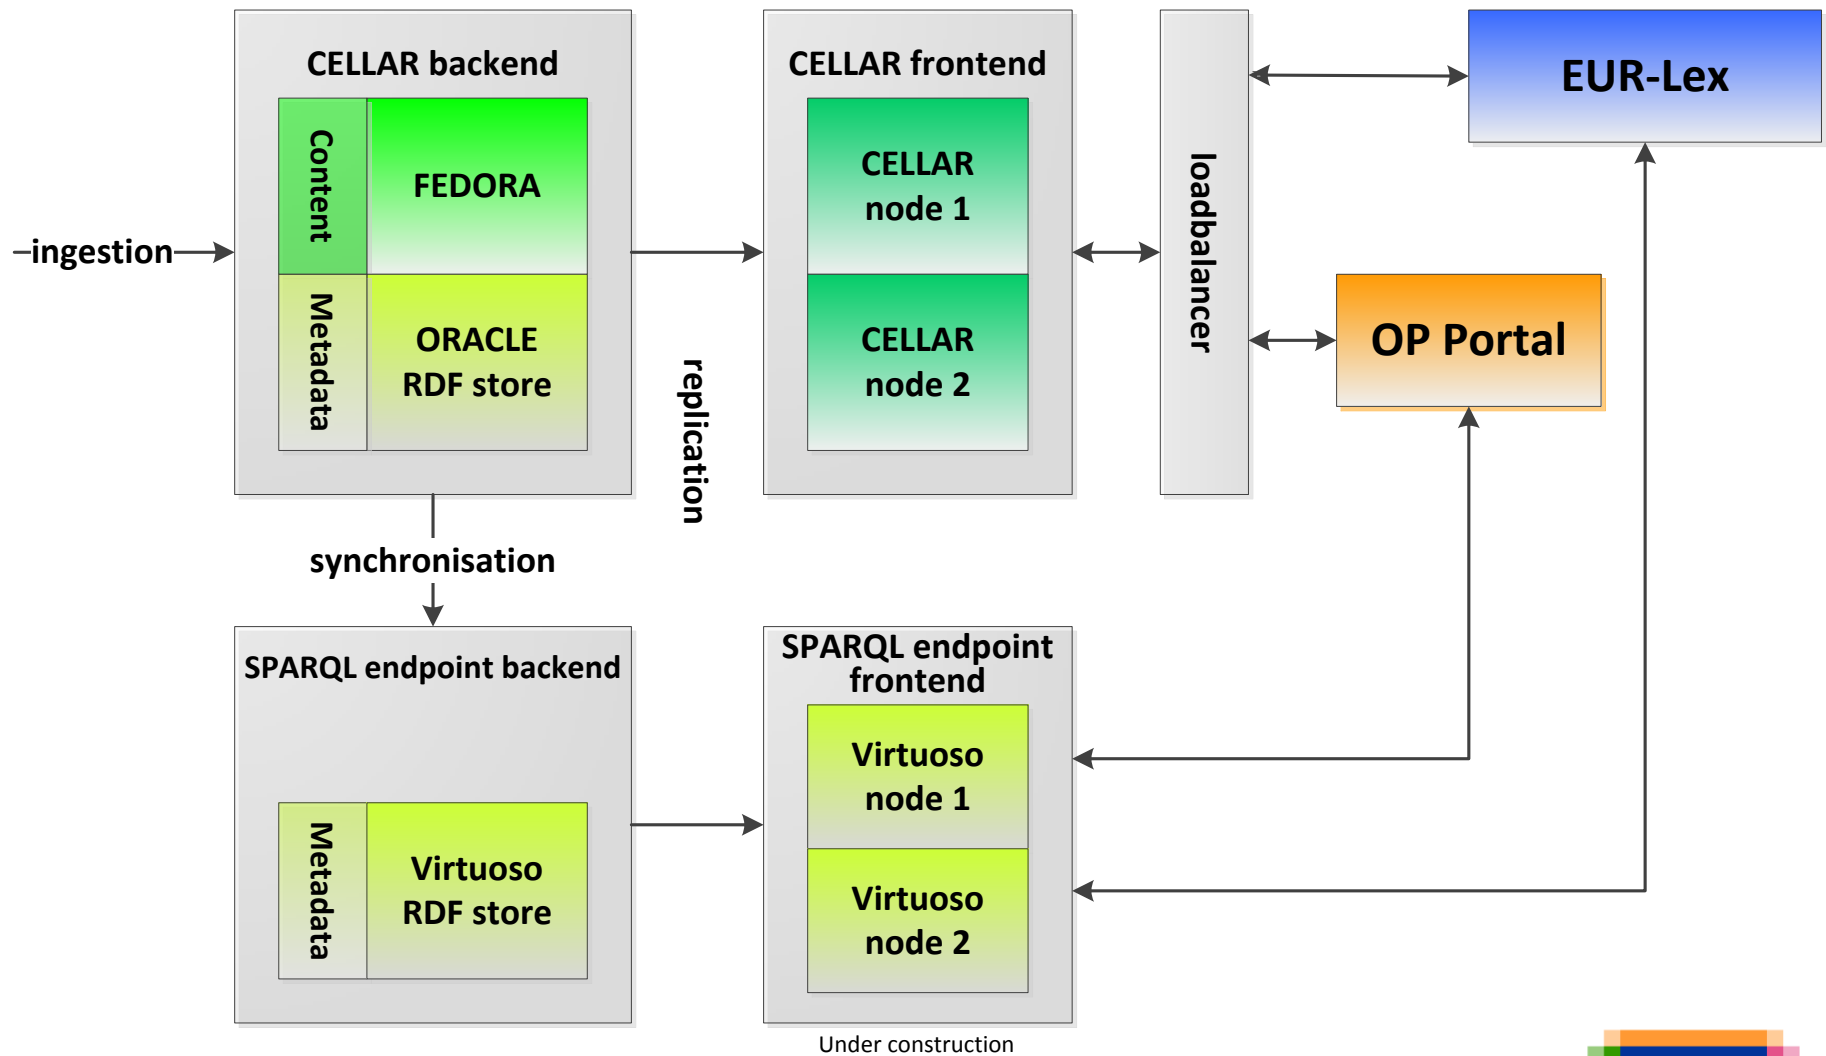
CELLAR backend

Content

FEDORA

Metadata

ORACLE RDF store

ingestion

CELLAR frontend

CELLAR node 1

CELLAR node 2

replication

loadbalancer

EUR-Lex

OP Portal

synchronisation

SPARQL endpoint backend

Metadata

Virtuoso RDF store

SPARQL endpoint frontend

Virtuoso node 1

Virtuoso node 2

Under construction